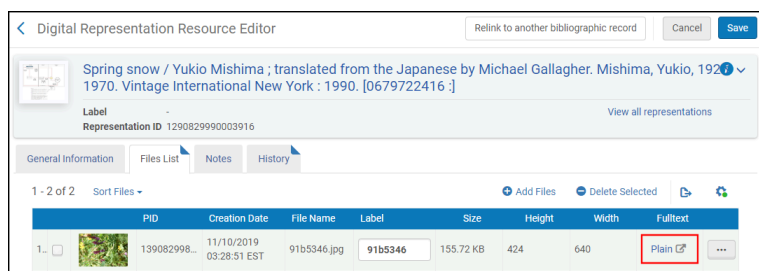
Digital Representation Resource Editor

Relink to another bibliographic record

Cancel

Save

Spring snow / Yukio Mishima ; translated from the Japanese by Michael Gallagher. Mishima, Yukio, 192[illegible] 1970. Vintage International New York : 1990. [0679722416 :]

Label -

Representation ID 1290829990003916

View all representations

General Information

Files List

Notes

History

1 - 2 of 2

Sort Files

Add Files

Delete Selected

| | | PID | Creation Date | File Name | Label | Size | Height | Width | Fulltext | |
|---|---|---|---|---|---|---|---|---|---|---|
| 1... | | 139082998... | 11/10/2019 03:28:51 EST | 91b5346.jpg | 91b5346 | 155.72 KB | 424 | 640 | Plain | ... |